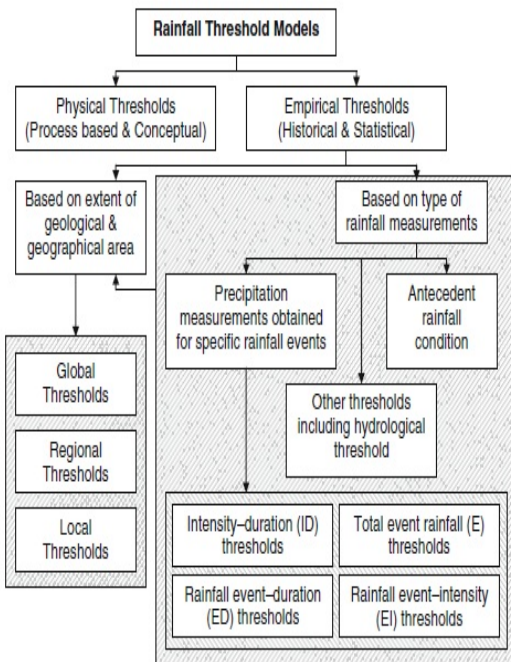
Rainfall Threshold Models

Physical Thresholds (Process based & Conceptual)

Empirical Thresholds (Historical & Statistical)

Based on extent of geological & geographical area

Based on type of rainfall measurements

Precipitation measurements obtained for specific rainfall events

Antecedent rainfall condition

Global Thresholds

Regional Thresholds

Local Thresholds

Other thresholds including hydrological threshold

Intensity–duration (ID) thresholds

Total event rainfall (E) thresholds

Rainfall event–duration (ED) thresholds

Rainfall event–intensity (EI) thresholds